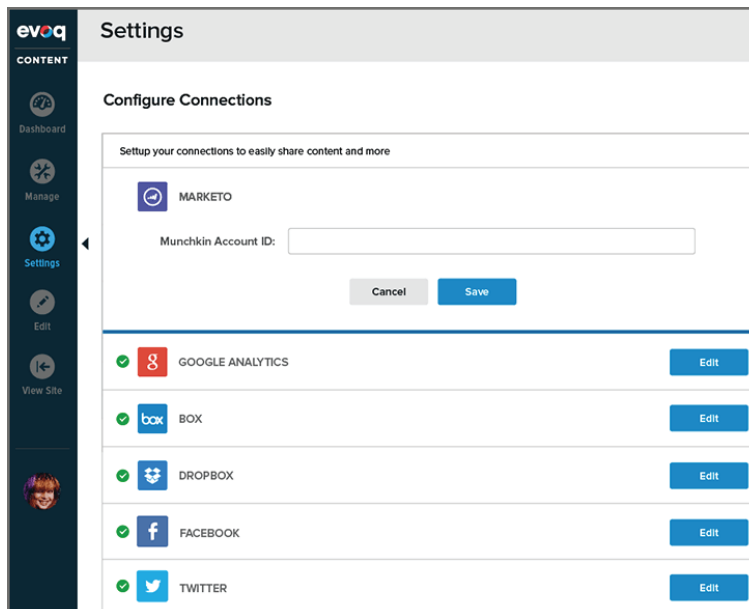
evoq
CONTENT

Dashboard

Manage

Settings

Edit

View Site

Settings

Configure Connections

Setup your connections to easily share content and more

MARKETO

Munchkin Account ID:

Cancel

Save

GOOGLE ANALYTICS

Edit

box

BOX

Edit

DROPBOX

Edit

FACEBOOK

Edit

TWITTER

Edit